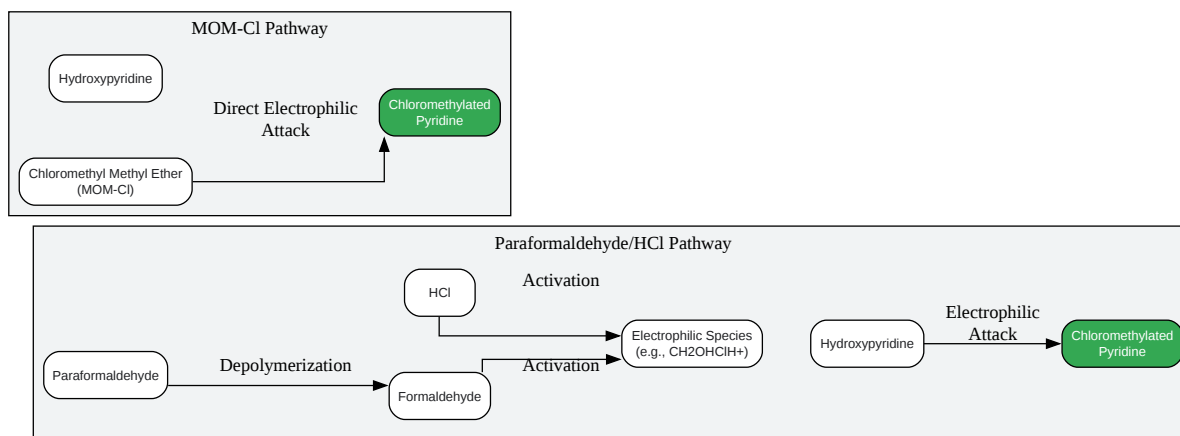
MOM-Cl Pathway

Hydroxypyridine

Direct Electrophilic Attack

Chloromethylated Pyridine

Chloromethyl Methyl Ether (MOM-Cl)

Paraformaldehyde/HCl Pathway

HCl

Activation

Electrophilic Species (e.g., CH2OHClH+)

Hydroxypyridine

Electrophilic Attack

Chloromethylated Pyridine

Paraformaldehyde

Depolymerization

Activation

Formaldehyde